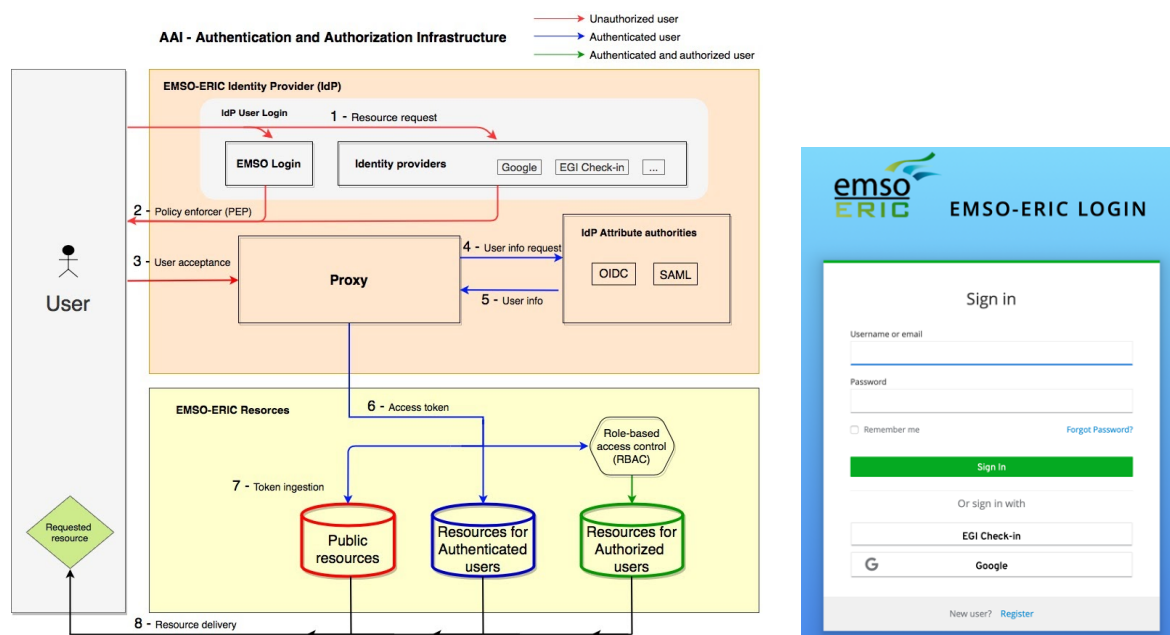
AAI - Authentication and Authorization Infrastructure

Unauthorized user
Authenticated user
Authenticated and authorized user

EMSO-ERIC Identity Provider (IdP)

IdP User Login

1 - Resource request

EMSO Login

Identity providers

Google

EGI Check-in

...

2 - Policy enforcer (PEP)

User

3 - User acceptance

Proxy

4 - User info request

5 - User info

IdP Attribute authorities

OIDC

SAML

EMSO-ERIC Resorces

6 - Access token

Role-based access control (RBAC)

7 - Token ingestion

Requested resource

Public resources

Resources for Authenticated users

Resources for Authorized users

8 - Resource delivery

emso ERIC

EMSO-ERIC LOGIN

Sign in

Username or email

Password

Remember me

Forgot Password?

Sign In

Or sign in with

EGI Check-in

Google

New user? Register